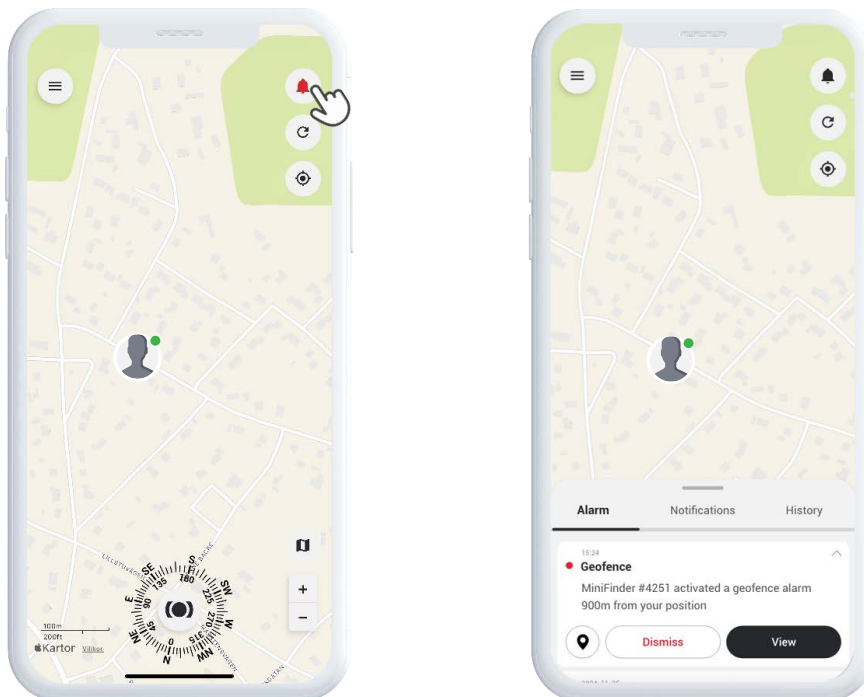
SE
S
SW
135
180
225
E
W
90
270
NE
315
45
0
N
NW
100m
200ft
Kartor
Villkor
+
−

Alarm
Notifications
History
15:24
Geofence
MiniFinder #4251 activated a geofence alarm 900m from your position
Dismiss
View